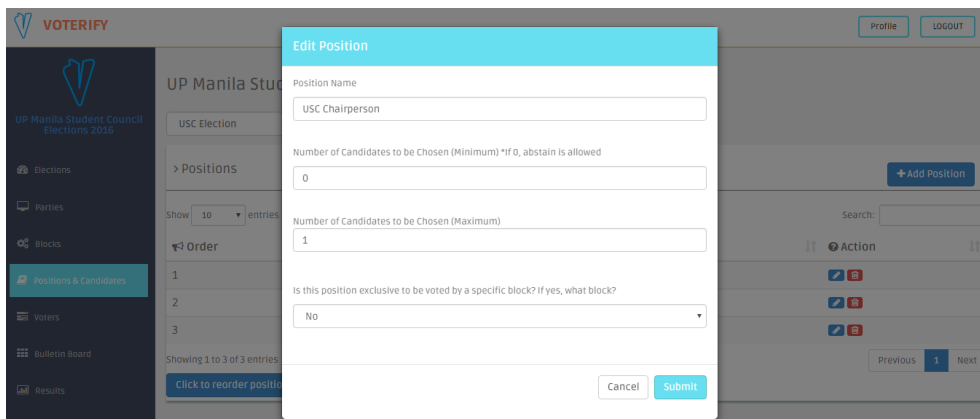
VOTERIFY

Profile LOGOUT

UP Manila Student Council Elections 2016

Elections

Parties

Blocks

Positions & Candidates

Voters

Bulletin Board

Results

UP Manila Stuc

USC Election

> Positions

Show 10 entries

Order

1

2

3

Showing 1 to 3 of 3 entries

Click to reorder positio

+Add Position

Search:

Action

Previous 1 Next

Edit Position

Position Name

USC Chairperson

Number of Candidates to be Chosen (Minimum) *If 0, abstain is allowed

0

Number of Candidates to be Chosen (Maximum)

1

Is this position exclusive to be voted by a specific block? If yes, what block?

No

Cancel Submit